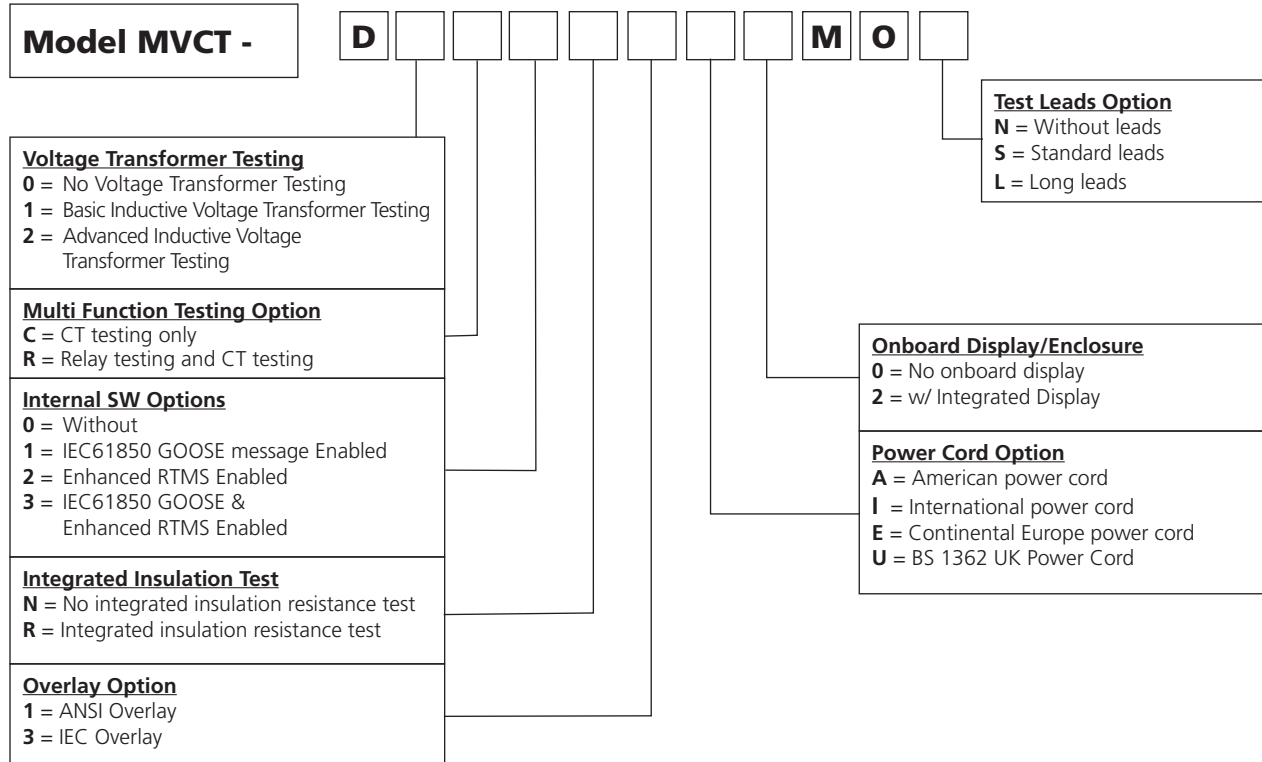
Model MVCT -

D M O

Test Leads Option
**N** = Without leads
**S** = Standard leads
**L** = Long leads

Voltage Transformer Testing
**0** = No Voltage Transformer Testing
**1** = Basic Inductive Voltage Transformer Testing
**2** = Advanced Inductive Voltage Transformer Testing

Multi Function Testing Option
**C** = CT testing only
**R** = Relay testing and CT testing

Internal SW Options
**0** = Without
**1** = IEC61850 GOOSE message Enabled
**2** = Enhanced RTMS Enabled
**3** = IEC61850 GOOSE & Enhanced RTMS Enabled

Integrated Insulation Test
**N** = No integrated insulation resistance test
**R** = Integrated insulation resistance test

Overlay Option
**1** = ANSI Overlay
**3** = IEC Overlay

Onboard Display/Enclosure
**0** = No onboard display
**2** = w/ Integrated Display

Power Cord Option
**A** = American power cord
**I** = International power cord
**E** = Continental Europe power cord
**U** = BS 1362 UK Power Cord